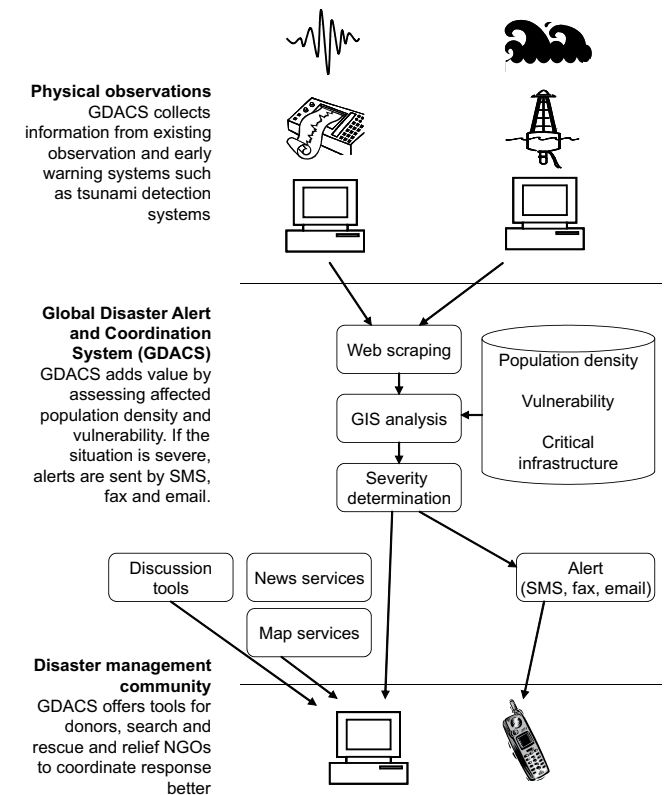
**Physical observations**
GDACS collects information from existing observation and early warning systems such as tsunami detection systems

**Global Disaster Alert and Coordination System (GDACS)**
GDACS adds value by assessing affected population density and vulnerability. If the situation is severe, alerts are sent by SMS, fax and email.

Web scraping

GIS analysis

Severity determination

Population density

Vulnerability

Critical infrastructure

Discussion tools

News services

Map services

Alert (SMS, fax, email)

**Disaster management community**
GDACS offers tools for donors, search and rescue and relief NGOs to coordinate response better